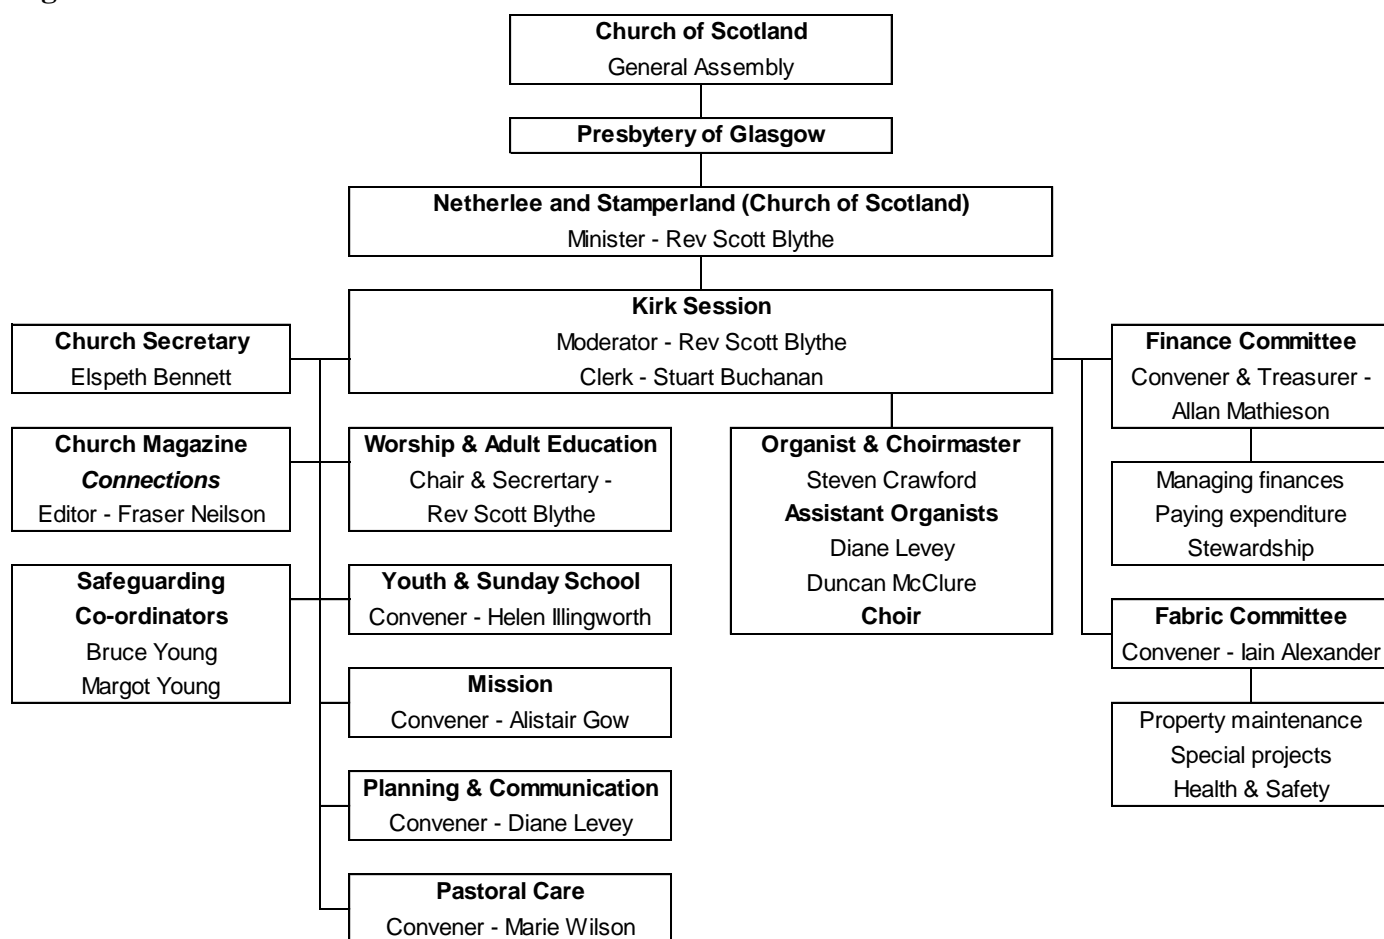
Church of Scotland
General Assembly

Presbytery of Glasgow

Netherlee and Stamperland (Church of Scotland)
Minister - Rev Scott Blythe

Kirk Session
Moderator - Rev Scott Blythe
Clerk - Stuart Buchanan

Church Secretary
Elspeth Bennett

Church Magazine
Connections
Editor - Fraser Neilson

Safeguarding Co-ordinators
Bruce Young
Margot Young

Worship & Adult Education
Chair & Secrtetary - Rev Scott Blythe

Youth & Sunday School
Convener - Helen Illingworth

Mission
Convener - Alistair Gow

Planning & Communication
Convener - Diane Levey

Pastoral Care
Convener - Marie Wilson

Organist & Choirmaster
Steven Crawford
Assistant Organists
Diane Levey
Duncan McClure
Choir

Finance Committee
Convener & Treasurer - Allan Mathieson

Managing finances
Paying expenditure
Stewardship

Fabric Committee
Convener - Iain Alexander

Property maintenance
Special projects
Health & Safety